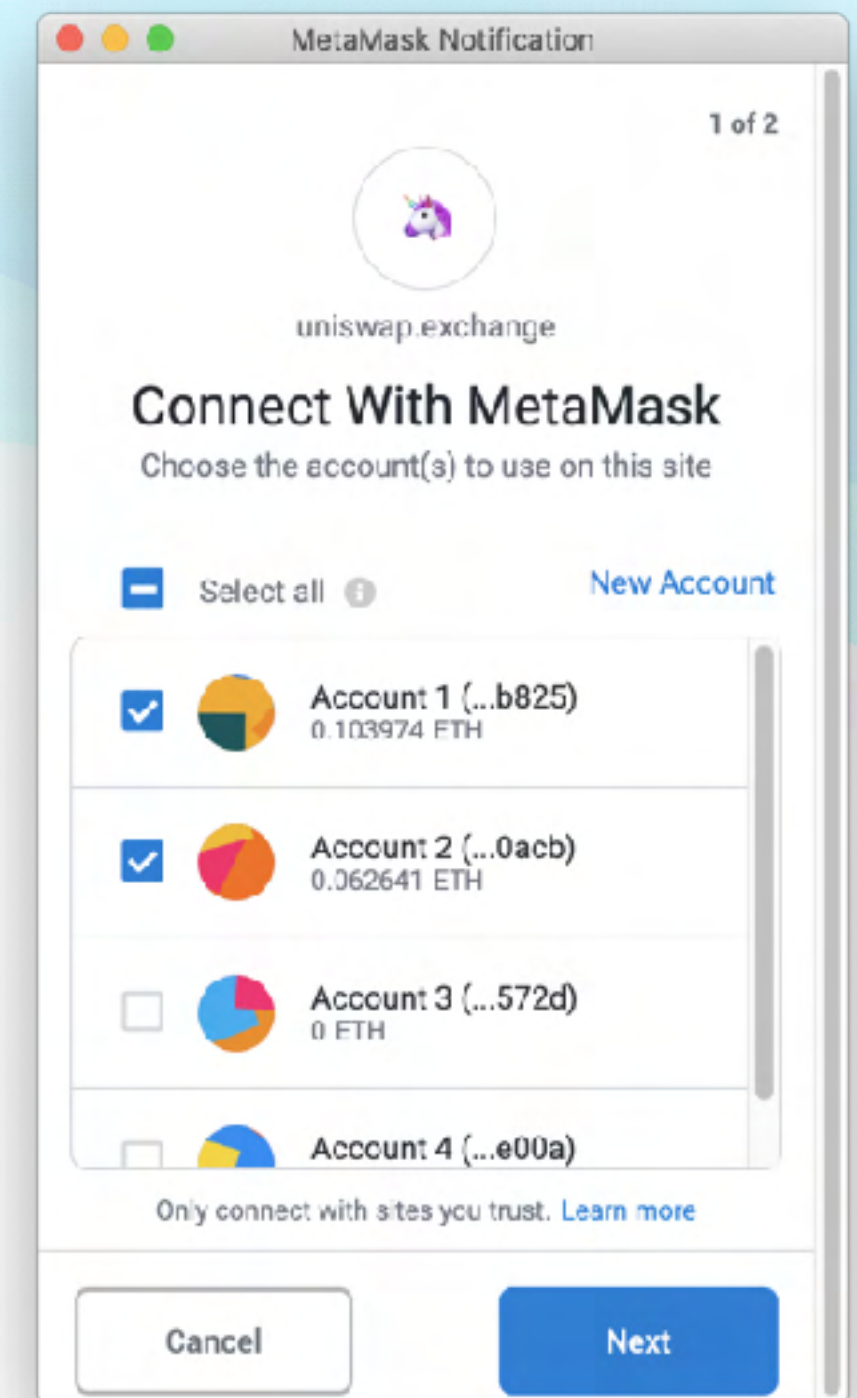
MetaMask Notification

1 of 2

uniswap.exchange

Connect With MetaMask

Choose the account(s) to use on this site

Select all

New Account

Account 1 (...b825)
0.103974 ETH

Account 2 (...0acb)
0.062641 ETH

Account 3 (...572d)
0 ETH

Account 4 (...e00a)

Only connect with sites you trust. Learn more

Cancel

Next